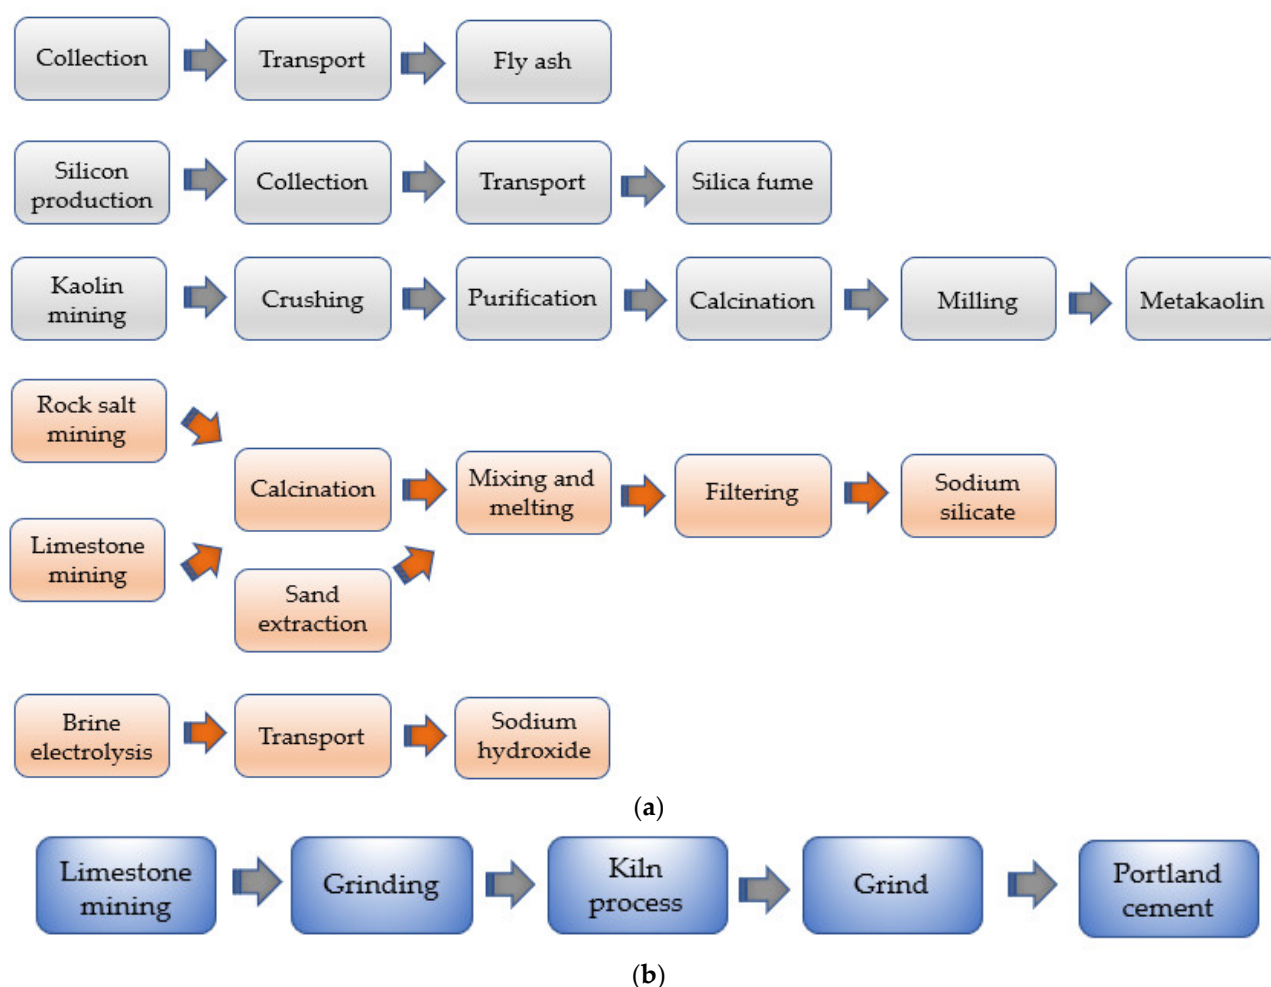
Collection

Transport

Fly ash

Silicon production

Collection

Transport

Silica fume

Kaolin mining

Crushing

Purification

Calcination

Milling

Metakaolin

Rock salt mining

Limestone mining

Calcination

Sand extraction

Mixing and melting

Filtering

Sodium silicate

Brine electrolysis

Transport

Sodium hydroxide

(a)

Limestone mining

Grinding

Kiln process

Grind

Portland cement

(b)